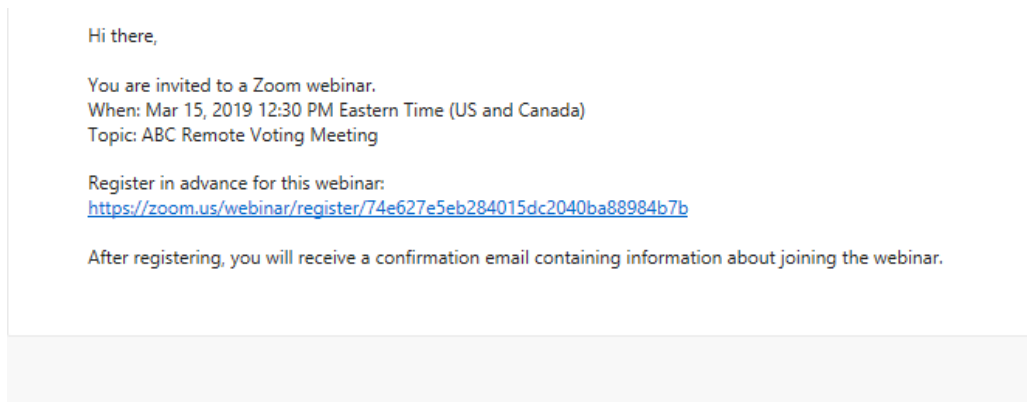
Hi there,

You are invited to a Zoom webinar.
When: Mar 15, 2019 12:30 PM Eastern Time (US and Canada)
Topic: ABC Remote Voting Meeting

Register in advance for this webinar:
https://zoom.us/webinar/register/74e627e5eb284015dc2040ba88984b7b

After registering, you will receive a confirmation email containing information about joining the webinar.